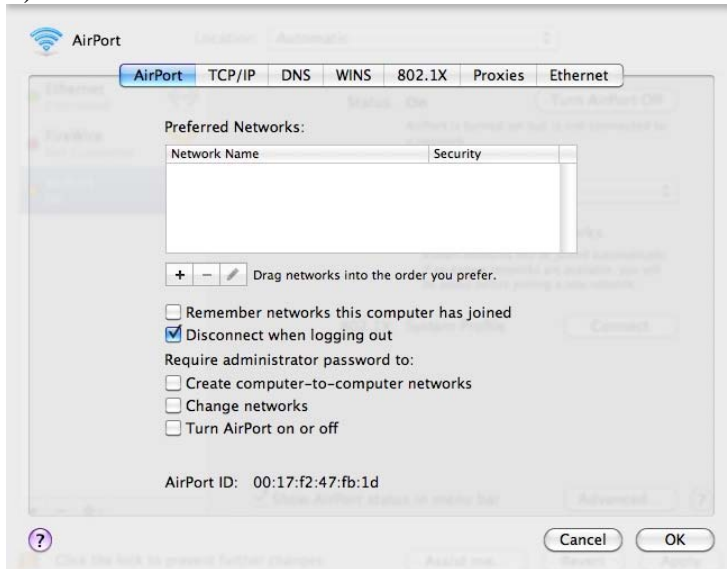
AirPort

AirPort | TCP/IP | DNS | WINS | 802.1X | Proxies | Ethernet

Preferred Networks:

| Network Name | Security |
|---|---|
| | |

+ – Drag networks into the order you prefer.

Remember networks this computer has joined
Disconnect when logging out
Require administrator password to:
Create computer-to-computer networks
Change networks
Turn AirPort on or off

AirPort ID: 00:17:f2:47:fb:1d

?

Cancel OK